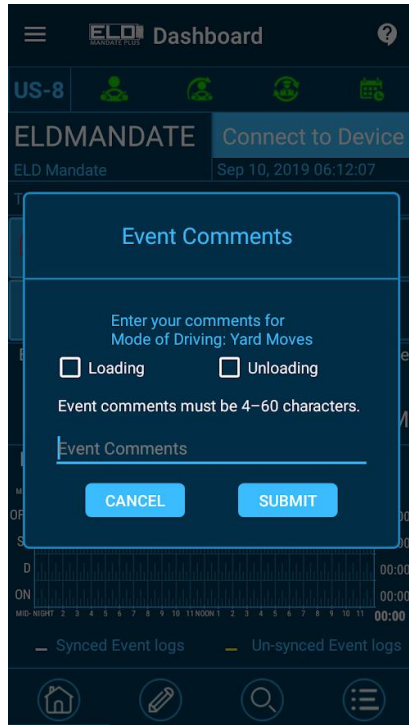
ELD MANDATE PLUS Dashboard

US-8

ELDMANDATE

Connect to Device

ELD Mandate

Sep 10, 2019 06:12:07

Event Comments

Enter your comments for Mode of Driving: Yard Moves

Loading

Unloading

Event comments must be 4–60 characters.

Event Comments

CANCEL

SUBMIT

OF

S

D

ON

00:00

00:00

00:00

MID-NIGHT 2 3 4 5 6 7 8 9 10 11 NOON 1 2 3 4 5 6 7 8 9 10 11

00:00

Synced Event logs

Un-synced Event logs